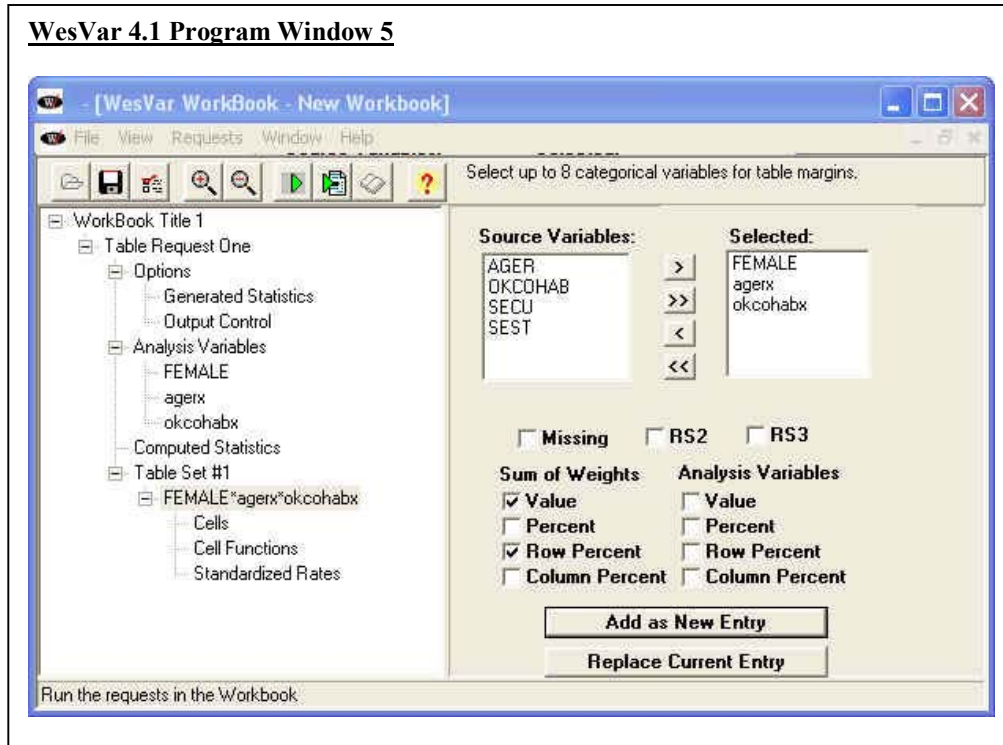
WesVar 4.1 Program Window 5

- [WesVar WorkBook - New Workbook]

File View Requests Window Help

Select up to 8 categorical variables for table margins.

WorkBook Title 1
Table Request One
Options
Generated Statistics
Output Control
Analysis Variables
FEMALE
agerx
okcohabx
Computed Statistics
Table Set #1
FEMALE*agerx*okcohabx
Cells
Cell Functions
Standardized Rates

Source Variables:
AGER
OKCOHAB
SECU
SEST

>
>>
<
<<

Selected:
FEMALE
agerx
okcohabx

Missing
RS2
RS3

Sum of Weights
Value
Percent
Row Percent
Column Percent

Analysis Variables
Value
Percent
Row Percent
Column Percent

Add as New Entry

Replace Current Entry

Run the requests in the Workbook